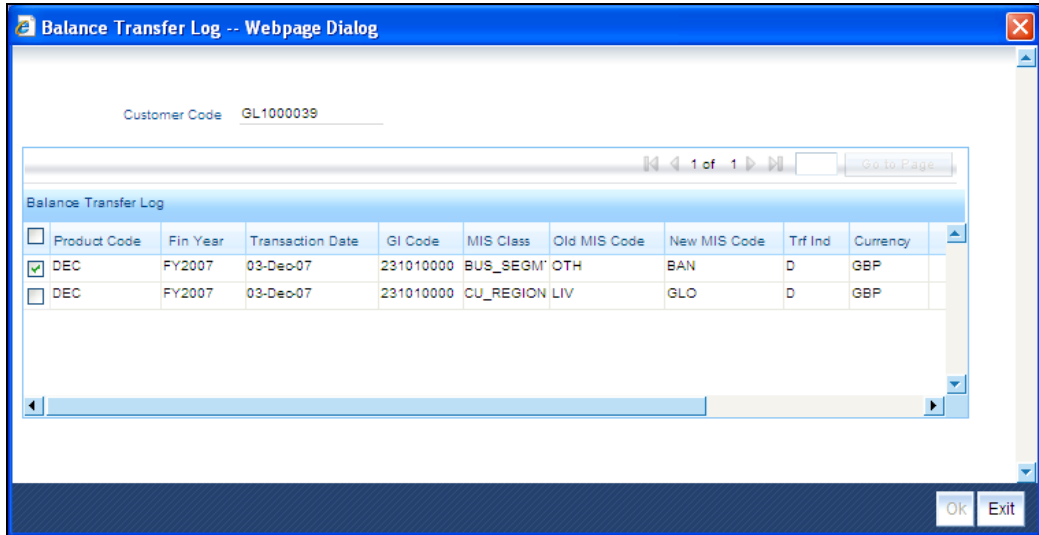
Balance Transfer Log -- Webpage Dialog

Customer Code GL1000039

1 of 1 Go to Page

Balance Transfer Log

| | Product Code | Fin Year | Transaction Date | Gl Code | MIS Class | Old MIS Code | New MIS Code | Trf Ind | Currency |
|---|---|---|---|---|---|---|---|---|---|
| ☑ | DEC | FY2007 | 03-Dec-07 | 231010000 | BUS_SEGM | OTH | BAN | D | GBP |
| ☐ | DEC | FY2007 | 03-Dec-07 | 231010000 | CU_REGION | LIV | GLO | D | GBP |

Ok Exit